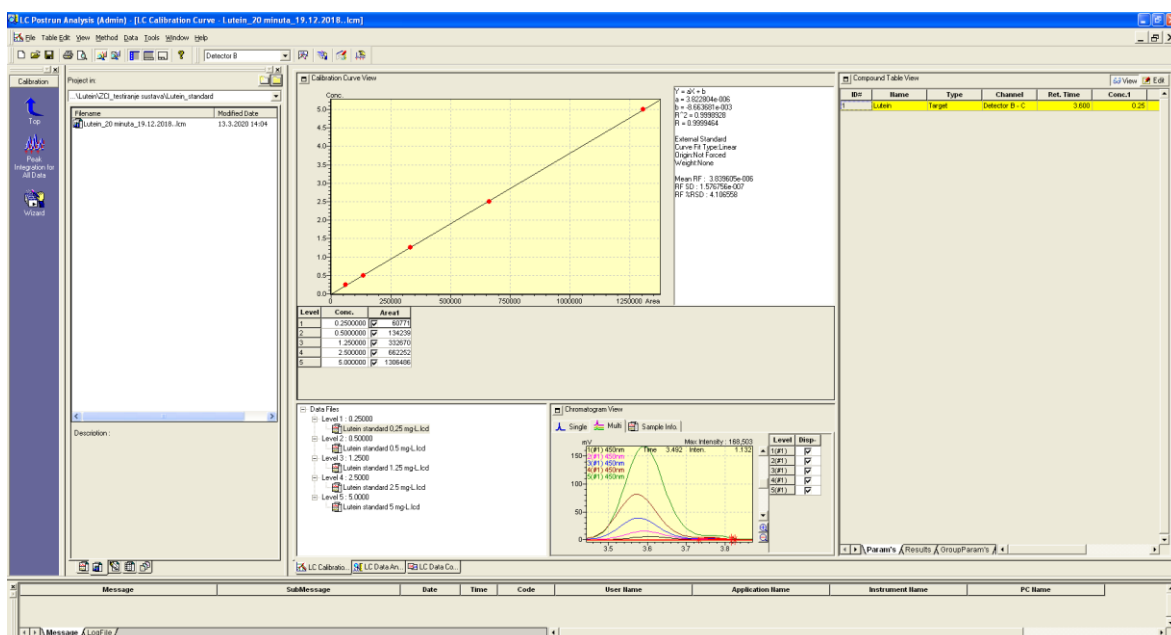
LC Postrun Analysis (Admin) - [LC Calibration Curve - Lutein_20 minuta_19.12.2018...lcm]

File Table Edit View Method Data Tools Window Help

Detector B

Calibration

Top

Peak Integration for All Data

Wizard

Project in:

..\Lutein\ZCI_testiranje sustava\Lutein_standard

| Filename | Modified Date |
|---|---|
| Lutein_20 minuta_19.12.2018...lcm | 13.3.2020 14:04 |

Description :

Calibration Curve View

Conc.

5.0
4.5
4.0
3.5
3.0
2.5
2.0
1.5
1.0
0.5
0.0
0 250000 500000 750000 1000000 1250000 Area

Y = aX + b
a = 3.822804e-006
b = -8.663681e-003
R^2 = 0.9998928
R = 0.9999464

External Standard
Curve Fit Type:Linear
Origin:Not Forced
Weight:None

Mean RF : 3.839605e-006
RF SD : 1.576756e-007
RF %RSD : 4.106558

| Level | Conc. | Area1 |
|---|---|---|
| 1 | 0.2500000 | 60771 |
| 2 | 0.5000000 | 134239 |
| 3 | 1.250000 | 332670 |
| 4 | 2.500000 | 662252 |
| 5 | 5.000000 | 1306486 |

Data Files
Level 1 : 0.25000
Lutein standard 0,25 mg-L.lcd
Level 2 : 0.50000
Lutein standard 0.5 mg-L.lcd
Level 3 : 1.2500
Lutein standard 1.25 mg-L.lcd
Level 4 : 2.5000
Lutein standard 2.5 mg-L.lcd
Level 5 : 5.0000
Lutein standard 5 mg-L.lcd

Chromatogram View

Single Multi Sample Info.

mV
Max Intensity : 168,503
1(#1) 450nm Time 3.492 Inten. 1.132
2(#1) 450nm
3(#1) 450nm
4(#1) 450nm
5(#1) 450nm
150
100
50
0
3.5 3.6 3.7 3.8

| Level | Disp. |
|---|---|
| 1(#1) | ☑ |
| 2(#1) | ☑ |
| 3(#1) | ☑ |
| 4(#1) | ☑ |
| 5(#1) | ☑ |

Compound Table View

View Edit

| ID# | Name | Type | Channel | Ret. Time | Conc.1 |
|---|---|---|---|---|---|
| 1 | Lutein | Target | Detector B - C | 3.600 | 0.25 |

Param's Results GroupParam's

LC Calibratio... LC Data An... LC Data Co...

| Message | SubMessage | Date | Time | Code | User Name | Application Name | Instrument Name | PC Name |
|---|---|---|---|---|---|---|---|---|

Message LogFile